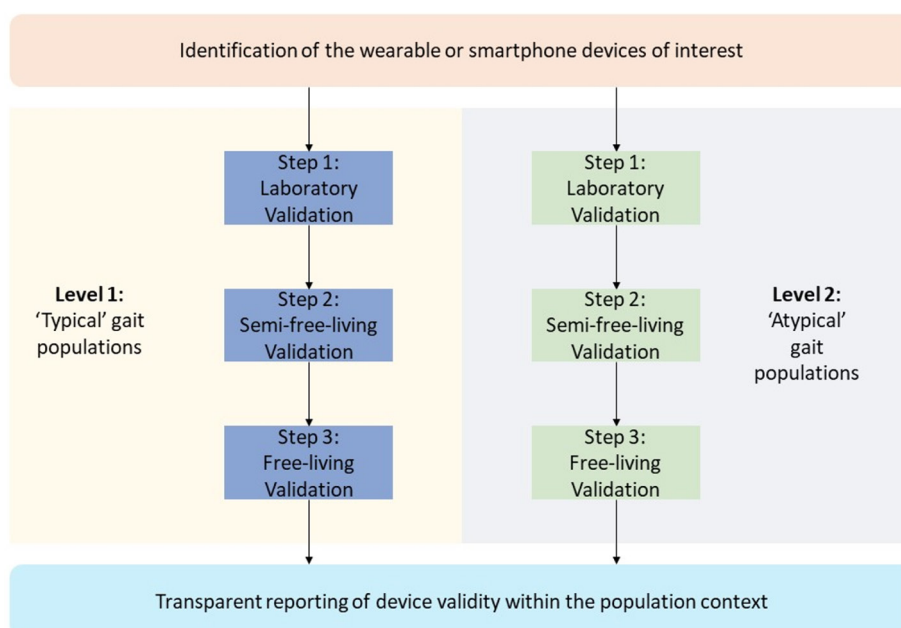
Identification of the wearable or smartphone devices of interest

Level 1:
'Typical' gait populations

Step 1:
Laboratory Validation

Step 2:
Semi-free-living Validation

Step 3:
Free-living Validation

Step 1:
Laboratory Validation

Step 2:
Semi-free-living Validation

Step 3:
Free-living Validation

Level 2:
'Atypical' gait populations

Transparent reporting of device validity within the population context